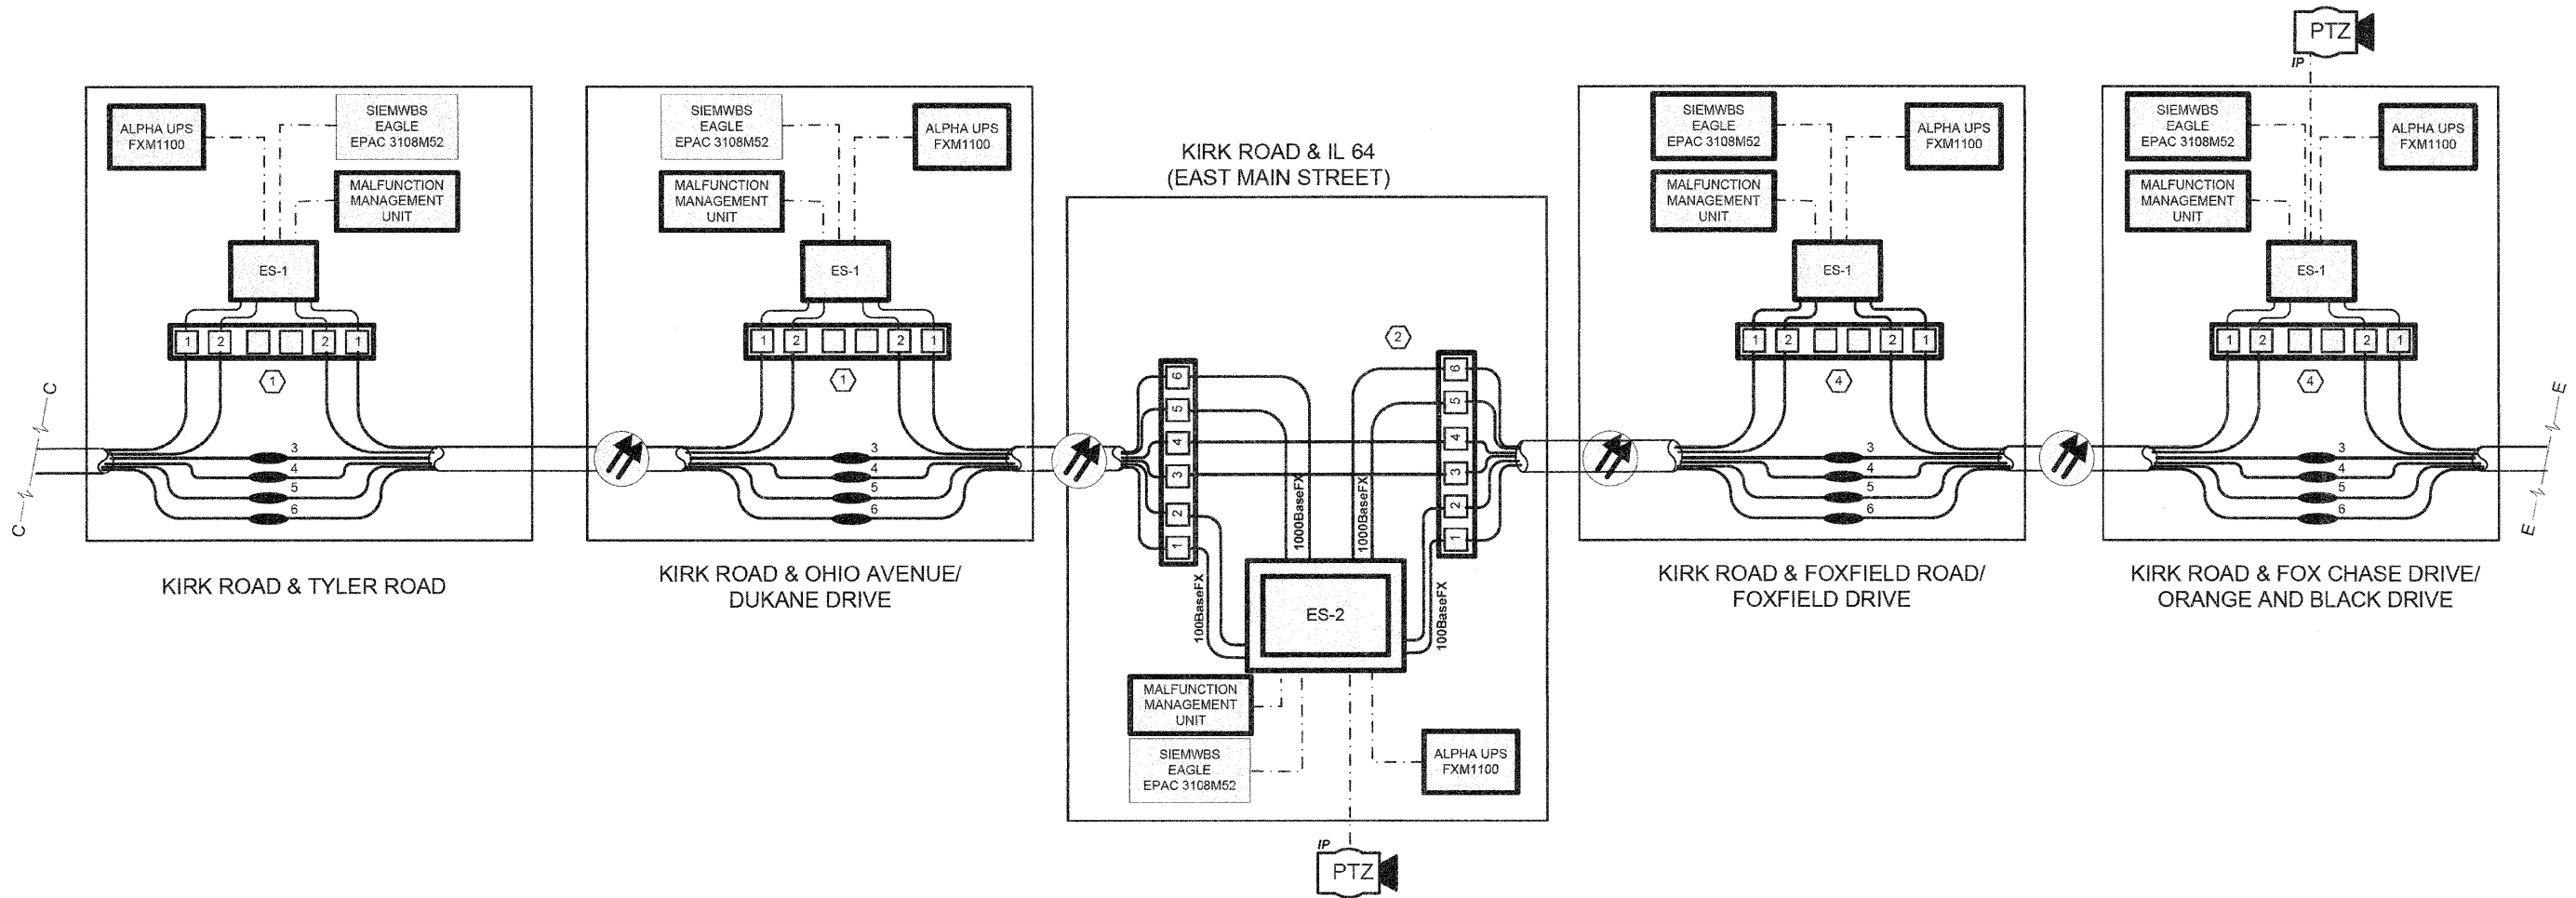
PTZ
IP

ALPHA UPS FXM1100
SIEMWBS EAGLE EPAC 3108M52
MALFUNCTION MANAGEMENT UNIT
ES-1
1 2 2 1
1
3
4
5
6
C C
KIRK ROAD & TYLER ROAD

SIEMWBS EAGLE EPAC 3108M52
ALPHA UPS FXM1100
MALFUNCTION MANAGEMENT UNIT
ES-1
1 2 2 1
1
3
4
5
6
KIRK ROAD & OHIO AVENUE/ DUKANE DRIVE

KIRK ROAD & IL 64 (EAST MAIN STREET)
2
6 5 4 3 2 1
6 5 4 3 2 1
1000BaseFX
1000BaseFX
100BaseFX
100BaseFX
ES-2
MALFUNCTION MANAGEMENT UNIT
SIEMWBS EAGLE EPAC 3108M52
ALPHA UPS FXM1100
IP
PTZ

SIEMWBS EAGLE EPAC 3108M52
ALPHA UPS FXM1100
MALFUNCTION MANAGEMENT UNIT
ES-1
1 2 2 1
4
3
4
5
6
KIRK ROAD & FOXFIELD ROAD/ FOXFIELD DRIVE

SIEMWBS EAGLE EPAC 3108M52
ALPHA UPS FXM1100
MALFUNCTION MANAGEMENT UNIT
ES-1
1 2 2 1
4
3
4
5
6
E E
KIRK ROAD & FOX CHASE DRIVE/ ORANGE AND BLACK DRIVE